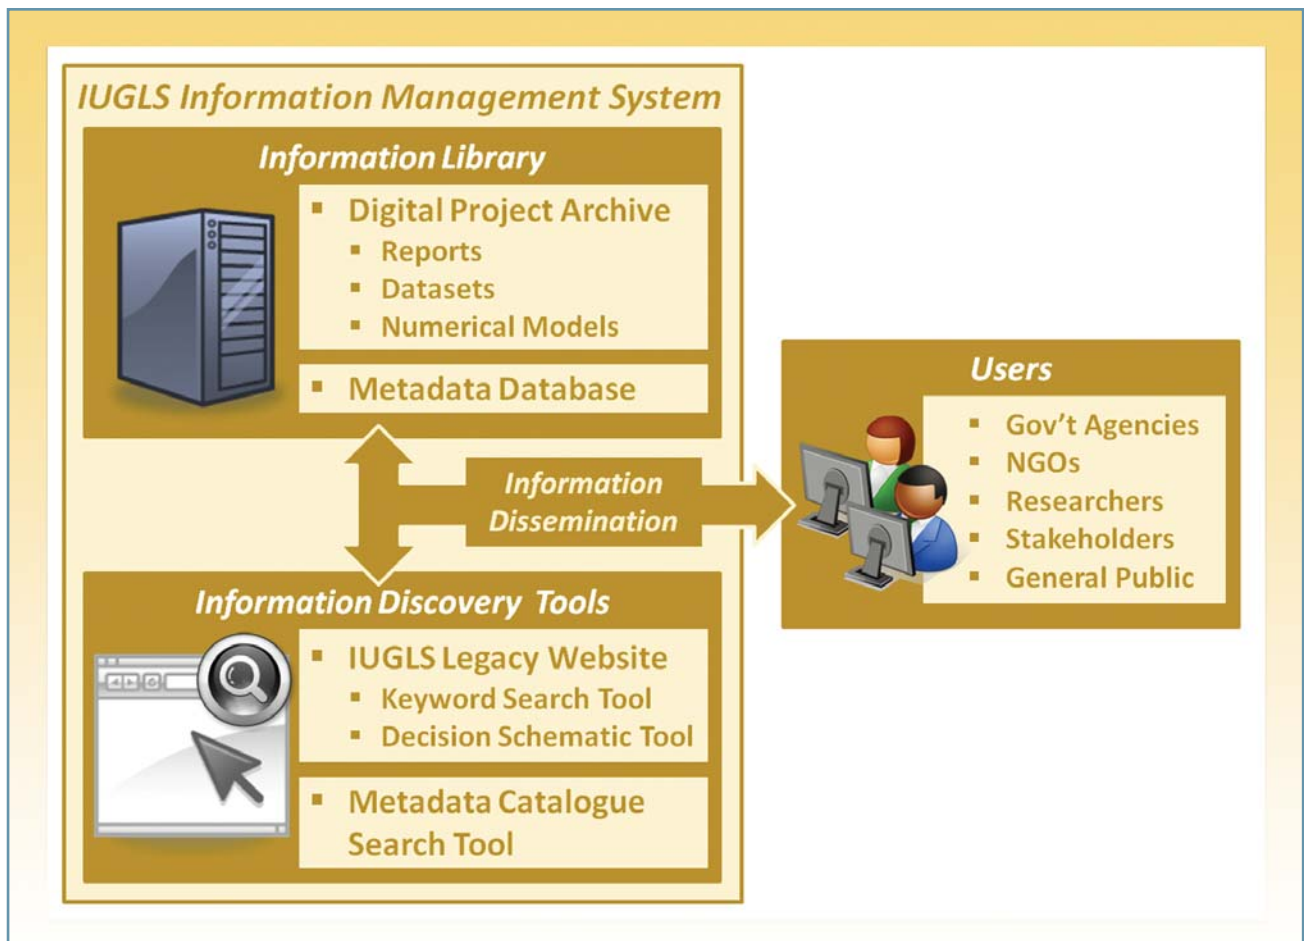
IUGLS Information Management System

Information Library

- Digital Project Archive
  - Reports
  - Datasets
  - Numerical Models
- Metadata Database

Information Dissemination

Users

- Gov't Agencies
- NGOs
- Researchers
- Stakeholders
- General Public

Information Discovery Tools

- IUGLS Legacy Website
  - Keyword Search Tool
  - Decision Schematic Tool
- Metadata Catalogue Search Tool